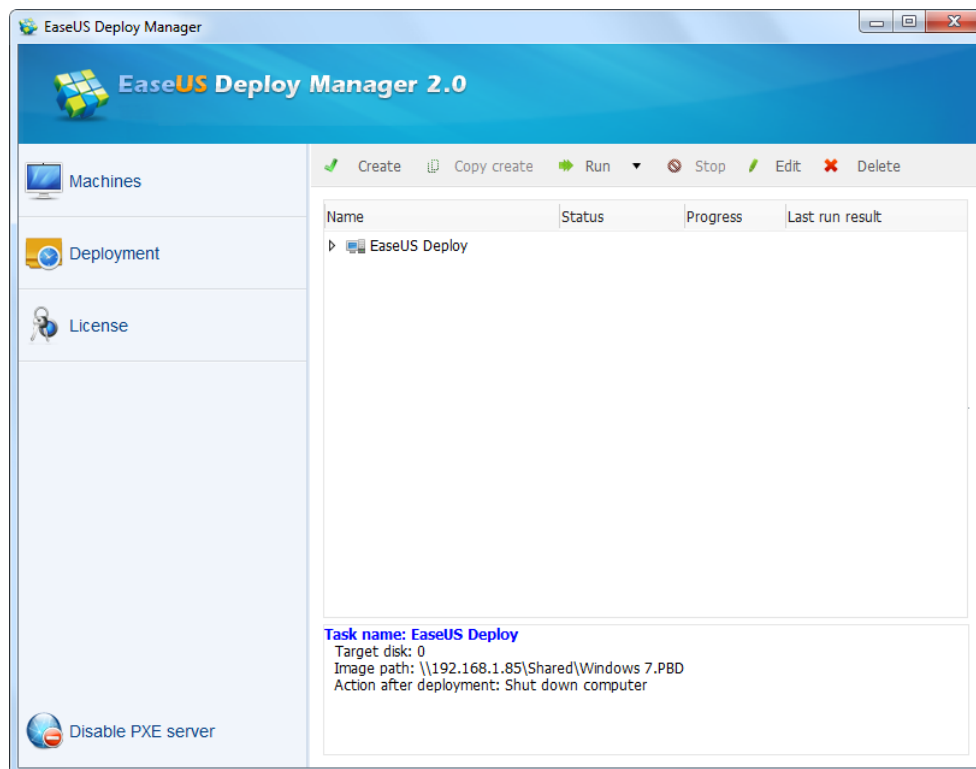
EaseUS Deploy Manager

EaseUS Deploy Manager 2.0

Machines

Deployment

License

Create Copy create Run Stop Edit Delete

| Name | Status | Progress | Last run result |
|---|---|---|---|
| EaseUS Deploy | | | |

Task name: EaseUS Deploy
Target disk: 0
Image path: \\192.168.1.85\Shared\Windows 7.PBD
Action after deployment: Shut down computer

Disable PXE server